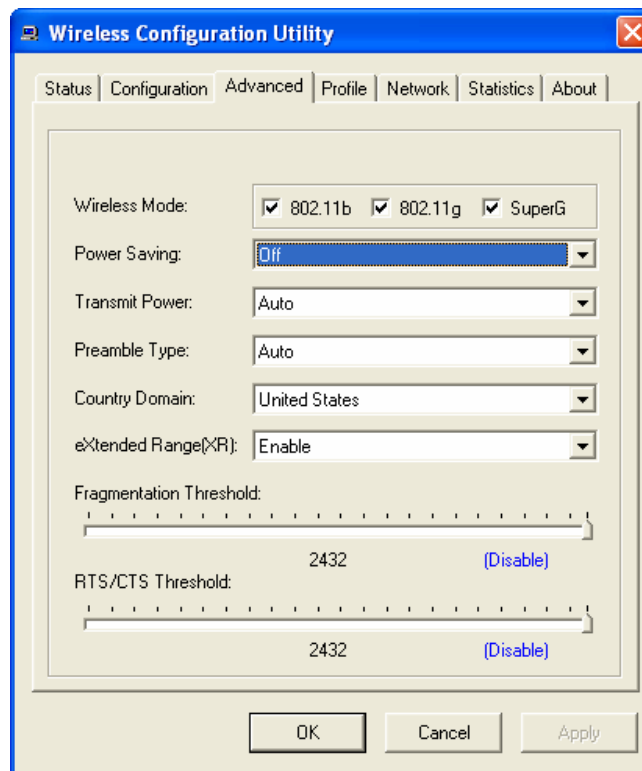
Wireless Configuration Utility

Status | Configuration | Advanced | Profile | Network | Statistics | About

Wireless Mode: 802.11b 802.11g SuperG

Power Saving: Off

Transmit Power: Auto

Preamble Type: Auto

Country Domain: United States

eXtended Range(XR): Enable

Fragmentation Threshold:

2432 (Disable)

RTS/CTS Threshold:

2432 (Disable)

OK Cancel Apply